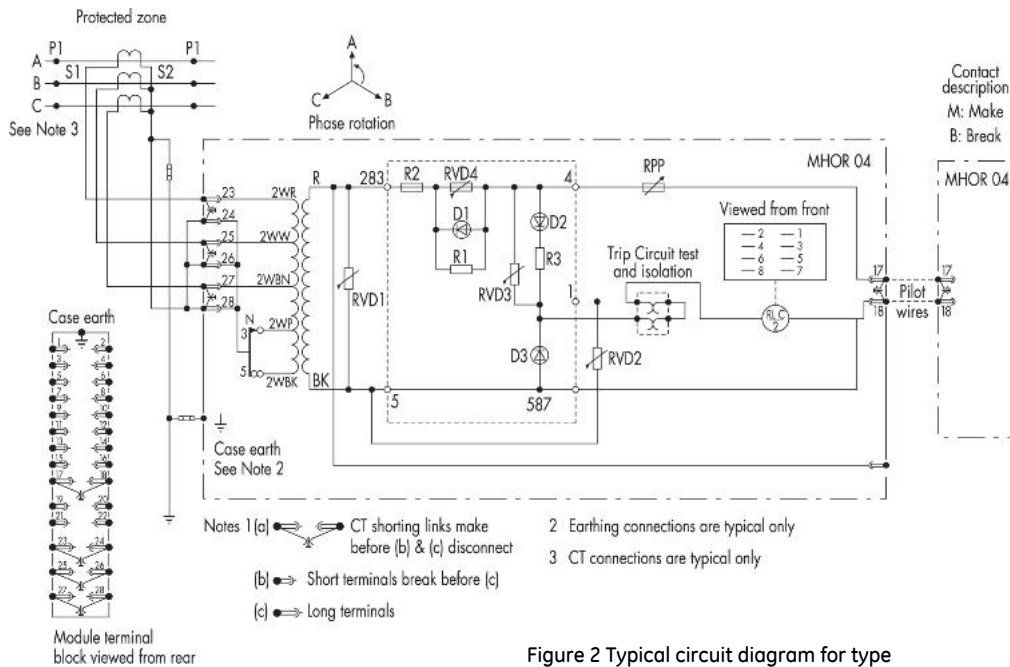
Protected zone

P1 P1
A
B S1 S2
C
See Note 3

A
C B
Phase rotation

Contact description
M: Make
B: Break

MHOR 04
MHOR 04

23 2WR
24
25 2WW
26
27 2WBN
28
N
3 2WP
5 2WBK

R 283 R2 RVD4 4 RPP
D1 D2
R1 R3
RVD1 RVD3 1
Trip Circuit test and isolation
Viewed from front
— 2 — 1
— 4 — 3
— 6 — 5
— 8 — 7
RLC 2
17 17
Pilot wires
18 18
D3 RVD2
BK 5 587

Case earth
1 2
3 4
5 6
7 8
9 10
11 12
13 14
15 16
17 18
19 20
21 22
23 24
25 26
27 28

Case earth
See Note 2

Notes 1(a) CT shorting links make before (b) & (c) disconnect
(b) Short terminals break before (c)
(c) Long terminals

2 Earthing connections are typical only
3 CT connections are typical only

Module terminal block viewed from rear

Figure 2 Typical circuit diagram for type